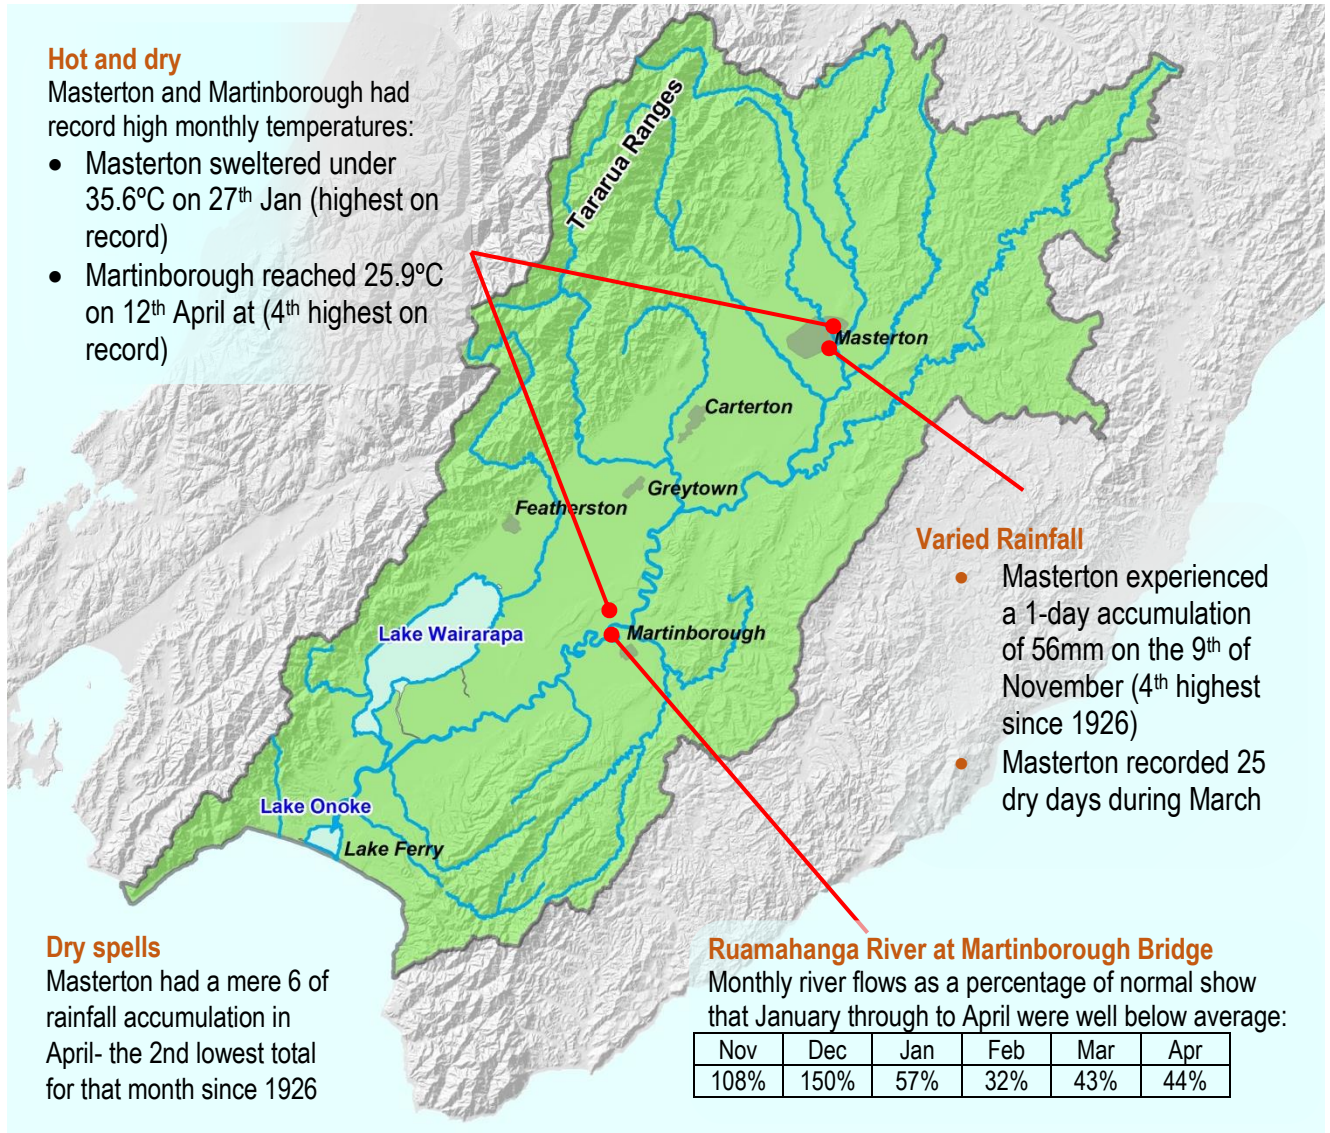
Hot and dry
Masterton and Martinborough had record high monthly temperatures:
• Masterton sweltered under 35.6ºC on 27th Jan (highest on record)
• Martinborough reached 25.9ºC on 12th April at (4th highest on record)

Tararua Ranges

Masterton

Carterton

Greytown

Featherston

Martinborough

Lake Wairarapa

Lake Onoke

Lake Ferry

Varied Rainfall
• Masterton experienced a 1-day accumulation of 56mm on the 9th of November (4th highest since 1926)
• Masterton recorded 25 dry days during March

Dry spells
Masterton had a mere 6 of rainfall accumulation in April- the 2nd lowest total for that month since 1926

Ruamahanga River at Martinborough Bridge
Monthly river flows as a percentage of normal show that January through to April were well below average:

| Nov | Dec | Jan | Feb | Mar | Apr |
|---|---|---|---|---|---|
| 108% | 150% | 57% | 32% | 43% | 44% |